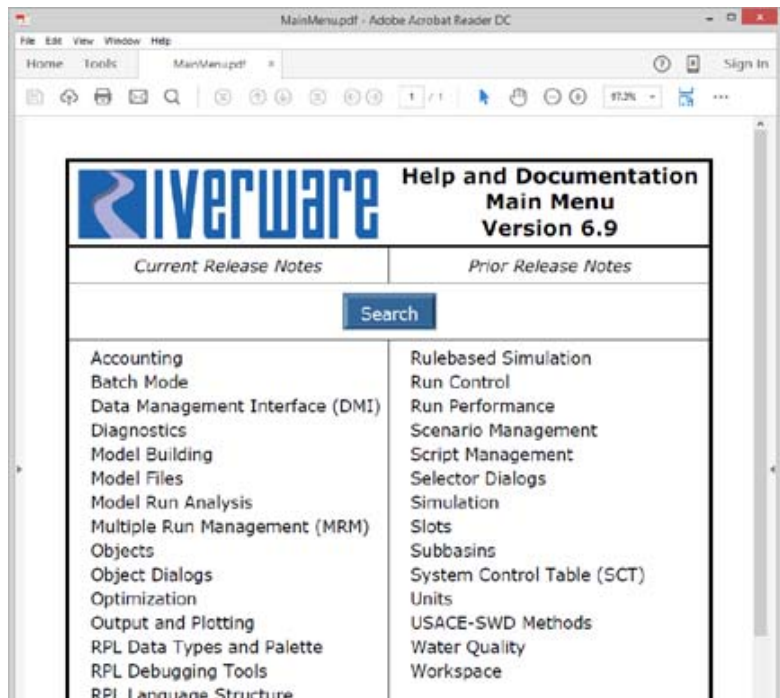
MainMenu.pdf - Adobe Acrobat Reader DC

File Edit View Window Help

Home Tools MainMenu.pdf ×

Sign In

1 / 1 97.2%

RIVERWARE

Help and Documentation
Main Menu
Version 6.9

| Current Release Notes | Prior Release Notes |
|---|---|

Search

| | |
|---|---|
| Accounting | Rulebased Simulation |
| Batch Mode | Run Control |
| Data Management Interface (DMI) | Run Performance |
| Diagnostics | Scenario Management |
| Model Building | Script Management |
| Model Files | Selector Dialogs |
| Model Run Analysis | Simulation |
| Multiple Run Management (MRM) | Slots |
| Objects | Subbasins |
| Object Dialogs | System Control Table (SCT) |
| Optimization | Units |
| Output and Plotting | USACE-SWD Methods |
| RPL Data Types and Palette | Water Quality |
| RPL Debugging Tools | Workspace |
| RPL Language Structure | |